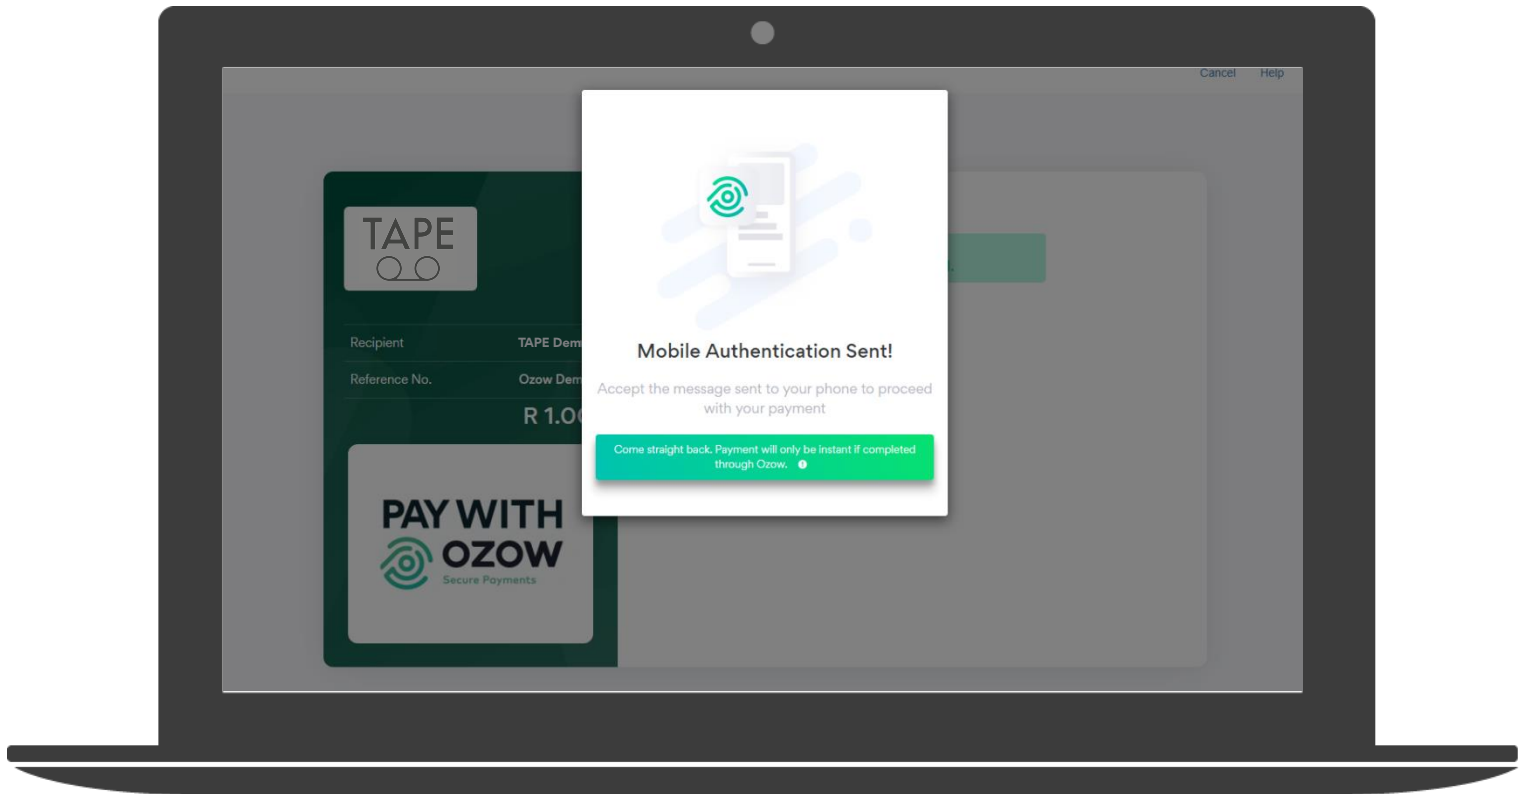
Cancel Help

TAPE

Recipient TAPE Dem

Reference No. Ozow Dem

R 1.00

PAY WITH OZOW

Secure Payments

Mobile Authentication Sent!

Accept the message sent to your phone to proceed with your payment

Come straight back. Payment will only be instant if completed through Ozow.